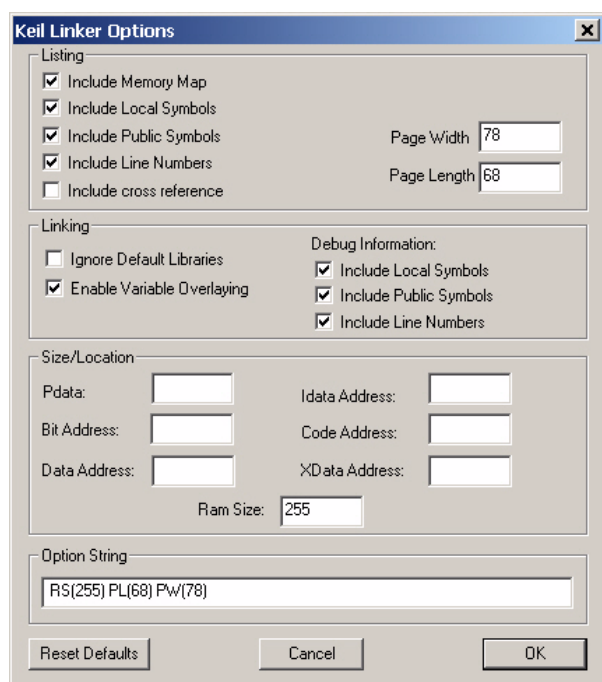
Keil Linker Options
×

Listing
☑ Include Memory Map
☑ Include Local Symbols
☑ Include Public Symbols
☑ Include Line Numbers
☐ Include cross reference
Page Width 78
Page Length 68

Linking
☐ Ignore Default Libraries
☑ Enable Variable Overlaying
Debug Information:
☑ Include Local Symbols
☑ Include Public Symbols
☑ Include Line Numbers

Size/Location
Pdata:
Bit Address:
Data Address:
Idata Address:
Code Address:
XData Address:
Ram Size: 255

Option String
RS(255) PL(68) PW(78)

Reset Defaults
Cancel
OK